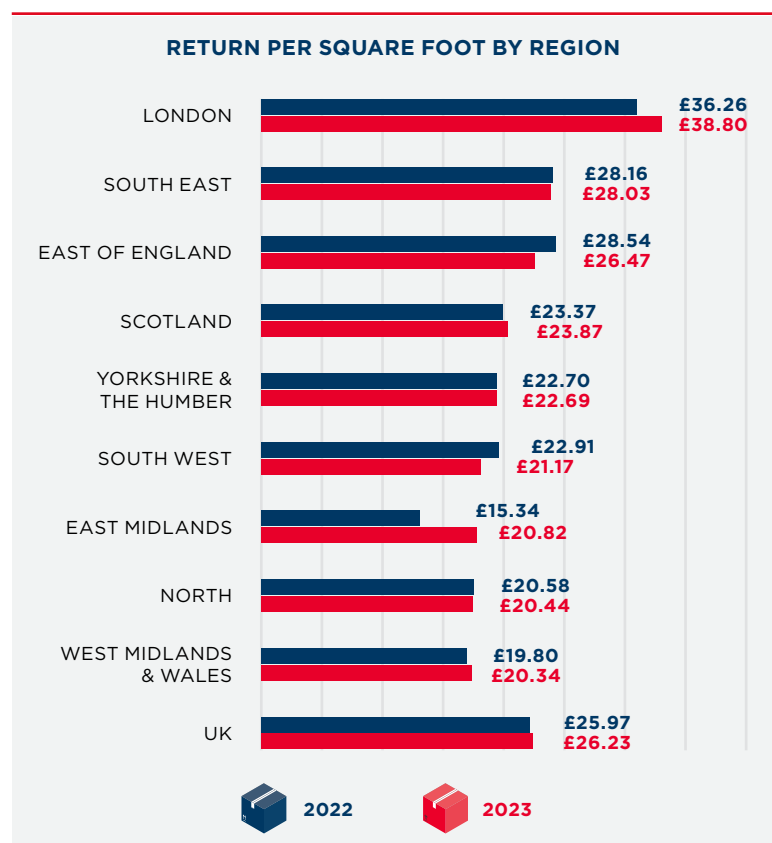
RETURN PER SQUARE FOOT BY REGION

| Region | 2022 | 2023 |
|---|---|---|
| LONDON | £36.26 | £38.80 |
| SOUTH EAST | £28.16 | £28.03 |
| EAST OF ENGLAND | £28.54 | £26.47 |
| SCOTLAND | £23.37 | £23.87 |
| YORKSHIRE & THE HUMBER | £22.70 | £22.69 |
| SOUTH WEST | £22.91 | £21.17 |
| EAST MIDLANDS | £15.34 | £20.82 |
| NORTH | £20.58 | £20.44 |
| WEST MIDLANDS & WALES | £19.80 | £20.34 |
| UK | £25.97 | £26.23 |

2022
2023